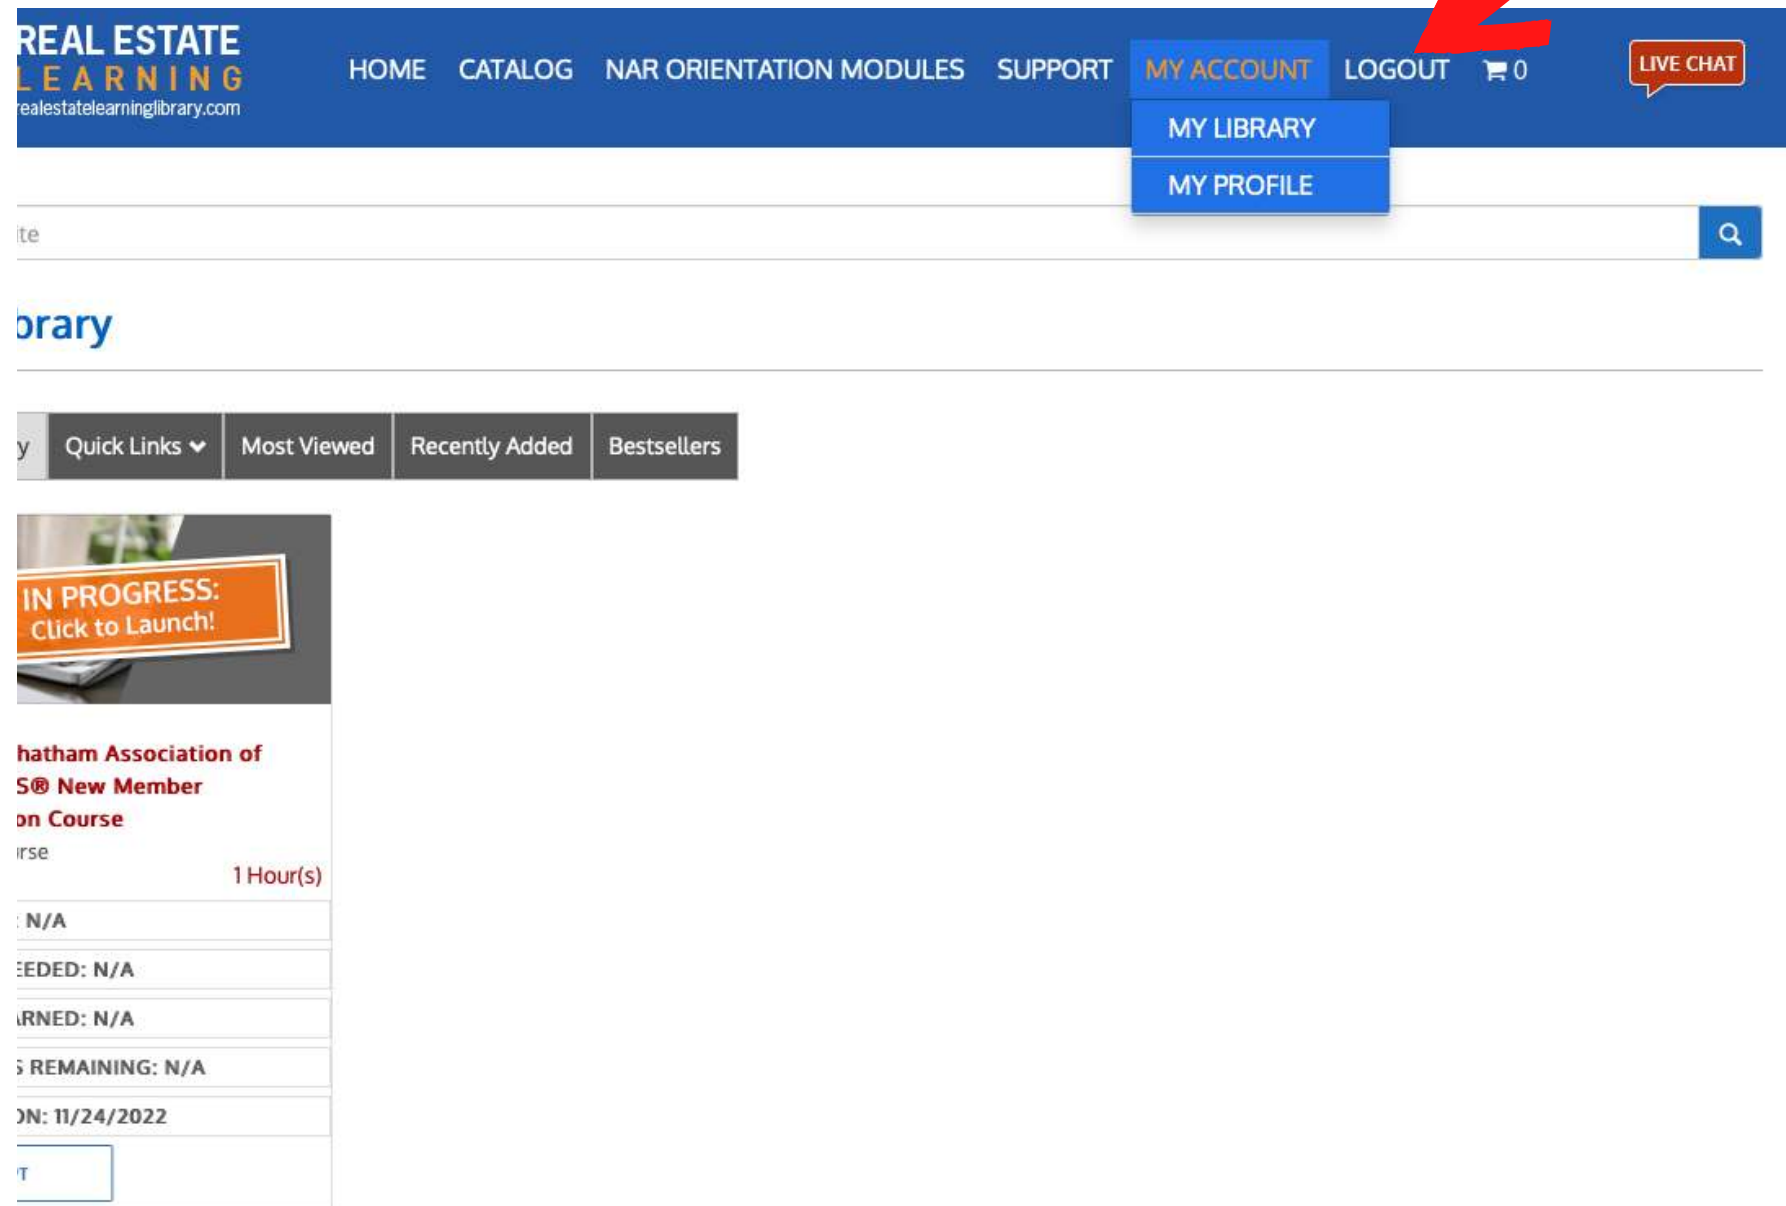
REAL ESTATE
LEARNING
realestatelearninglibrary.com

HOME CATALOG NAR ORIENTATION MODULES SUPPORT MY ACCOUNT LOGOUT 0

LIVE CHAT

MY LIBRARY
MY PROFILE

te

brary

y Quick Links Most Viewed Recently Added Bestsellers

IN PROGRESS:
Click to Launch!

hatham Association of
S® New Member
on Course
rse
1 Hour(s)

: N/A
EEDED: N/A
RNED: N/A
S REMAINING: N/A
ON: 11/24/2022
T